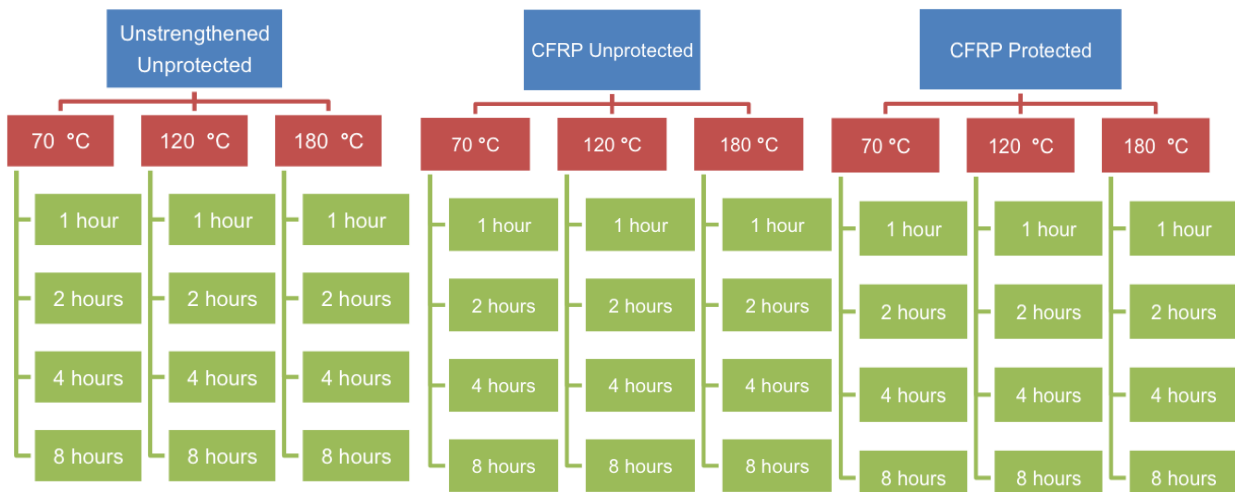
Unstrengthened Unprotected

70 °C

1 hour

2 hours

4 hours

8 hours

120 °C

1 hour

2 hours

4 hours

8 hours

180 °C

1 hour

2 hours

4 hours

8 hours

CFRP Unprotected

70 °C

1 hour

2 hours

4 hours

8 hours

120 °C

1 hour

2 hours

4 hours

8 hours

180 °C

1 hour

2 hours

4 hours

8 hours

CFRP Protected

70 °C

1 hour

2 hours

4 hours

8 hours

120 °C

1 hour

2 hours

4 hours

8 hours

180 °C

1 hour

2 hours

4 hours

8 hours